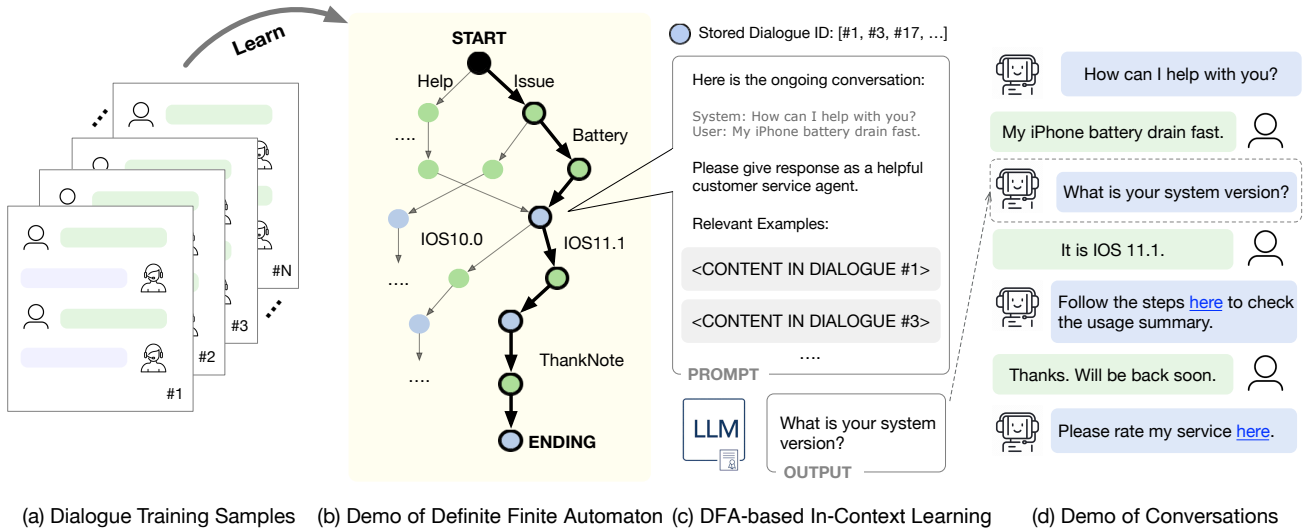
Learn

#N
#3
#2
#1

START
Help
Issue
Battery
....
IOS10.0
IOS11.1
....
....
ThankNote
ENDING

Stored Dialogue ID: [#1, #3, #17, ...]

Here is the ongoing conversation:

System: How can I help with you?
User: My iPhone battery drain fast.

Please give response as a helpful customer service agent.

Relevant Examples:

<CONTENT IN DIALOGUE #1>

<CONTENT IN DIALOGUE #3>

....

PROMPT

LLM

What is your system version?

OUTPUT

How can I help with you?

My iPhone battery drain fast.

What is your system version?

It is IOS 11.1.

Follow the steps here to check the usage summary.

Thanks. Will be back soon.

Please rate my service here.

(a) Dialogue Training Samples (b) Demo of Definite Finite Automaton (c) DFA-based In-Context Learning (d) Demo of Conversations